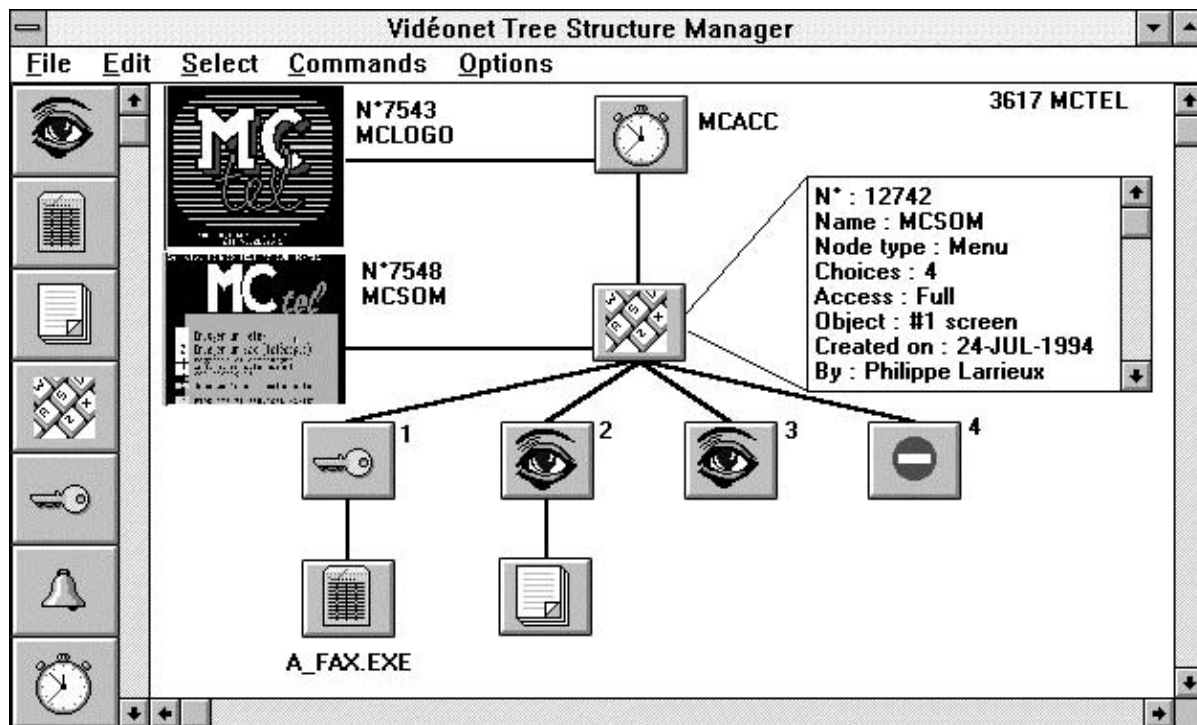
Vidéonet Tree Structure Manager

File Edit Select Commands Options

N°7543
MCLOGO

MCACC

3617 MCTEL

N° : 12742
Name : MCSOM
Node type : Menu
Choices : 4
Access : Full
Object : #1 screen
Created on : 24-JUL-1994
By : Philippe Larrieux

N°7548
MCSOM

MC tel

MC tel

1

2

3

4

A_FAX.EXE